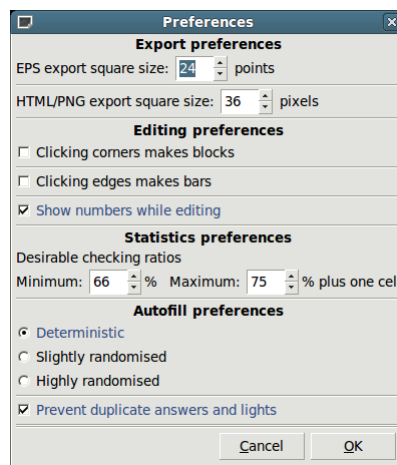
Preferences

Export preferences

EPS export square size: 24 points

HTML/PNG export square size: 36 pixels

Editing preferences

Clicking corners makes blocks

Clicking edges makes bars

Show numbers while editing

Statistics preferences

Desirable checking ratios

Minimum: 66 % Maximum: 75 % plus one cel

Autofill preferences

Deterministic

Slightly randomised

Highly randomised

Prevent duplicate answers and lights

Cancel OK